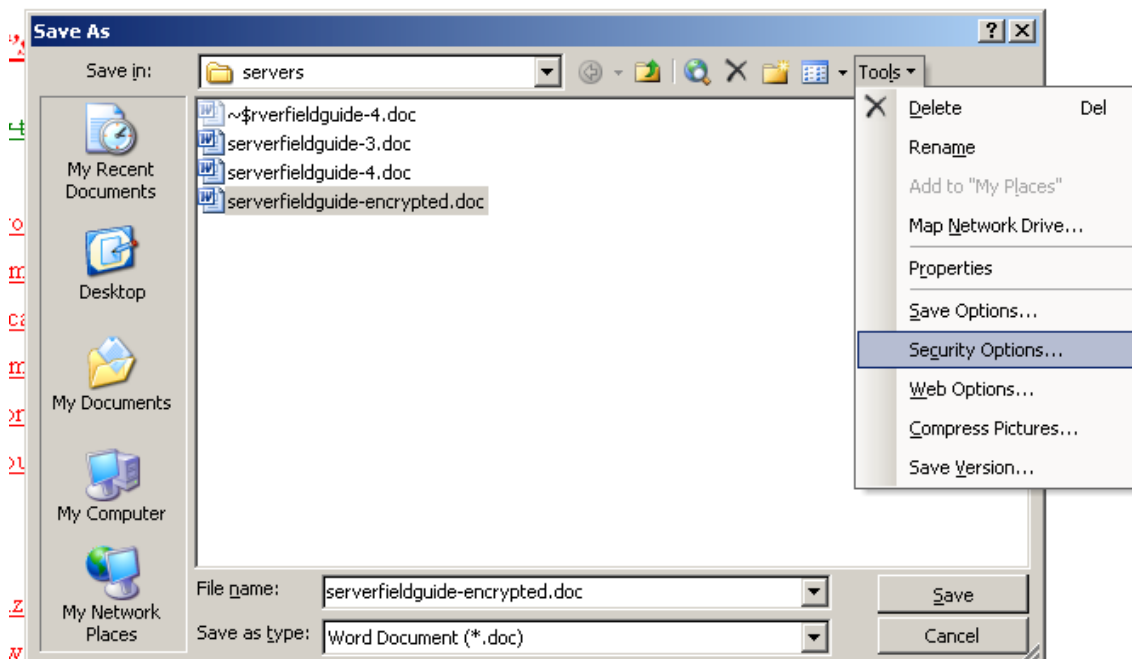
Save As

? X

Save in: servers

Tools

My Recent Documents

Desktop

My Documents

My Computer

My Network Places

~$rverfieldguide-4.doc
serverfieldguide-3.doc
serverfieldguide-4.doc
serverfieldguide-encrypted.doc

Delete Del
Rename
Add to "My Places"
Map Network Drive...
Properties
Save Options...
Security Options...
Web Options...
Compress Pictures...
Save Version...

File name: serverfieldguide-encrypted.doc

Save as type: Word Document (*.doc)

Save

Cancel